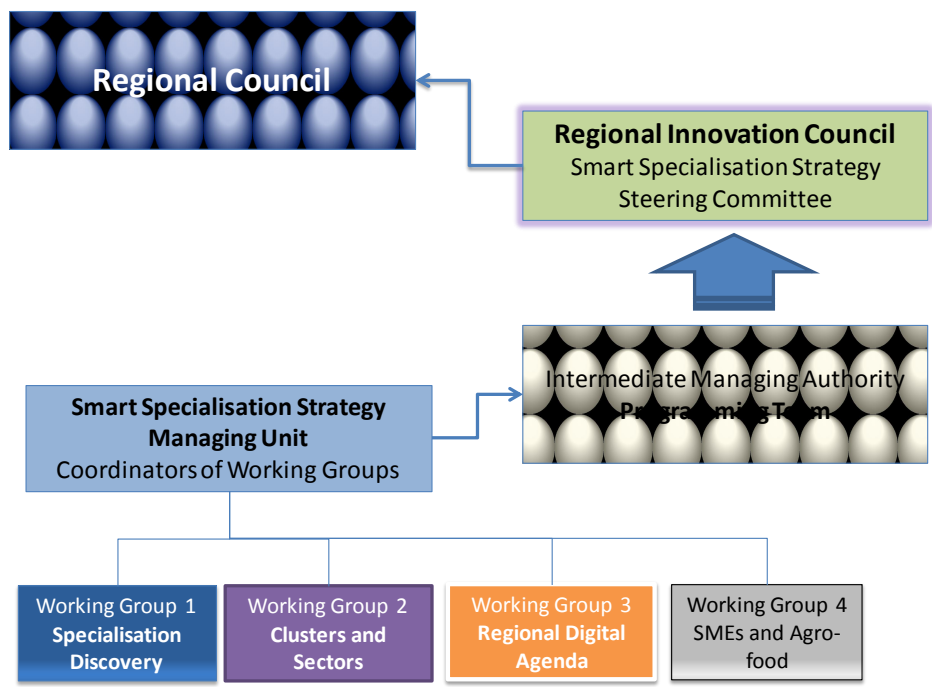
Regional Council

Regional Innovation Council
Smart Specialisation Strategy
Steering Committee

Intermediate Managing Authority
Programming Team

Smart Specialisation Strategy
Managing Unit
Coordinators of Working Groups

Working Group 1
Specialisation Discovery

Working Group 2
Clusters and Sectors

Working Group 3
Regional Digital Agenda

Working Group 4
SMEs and Agro-food